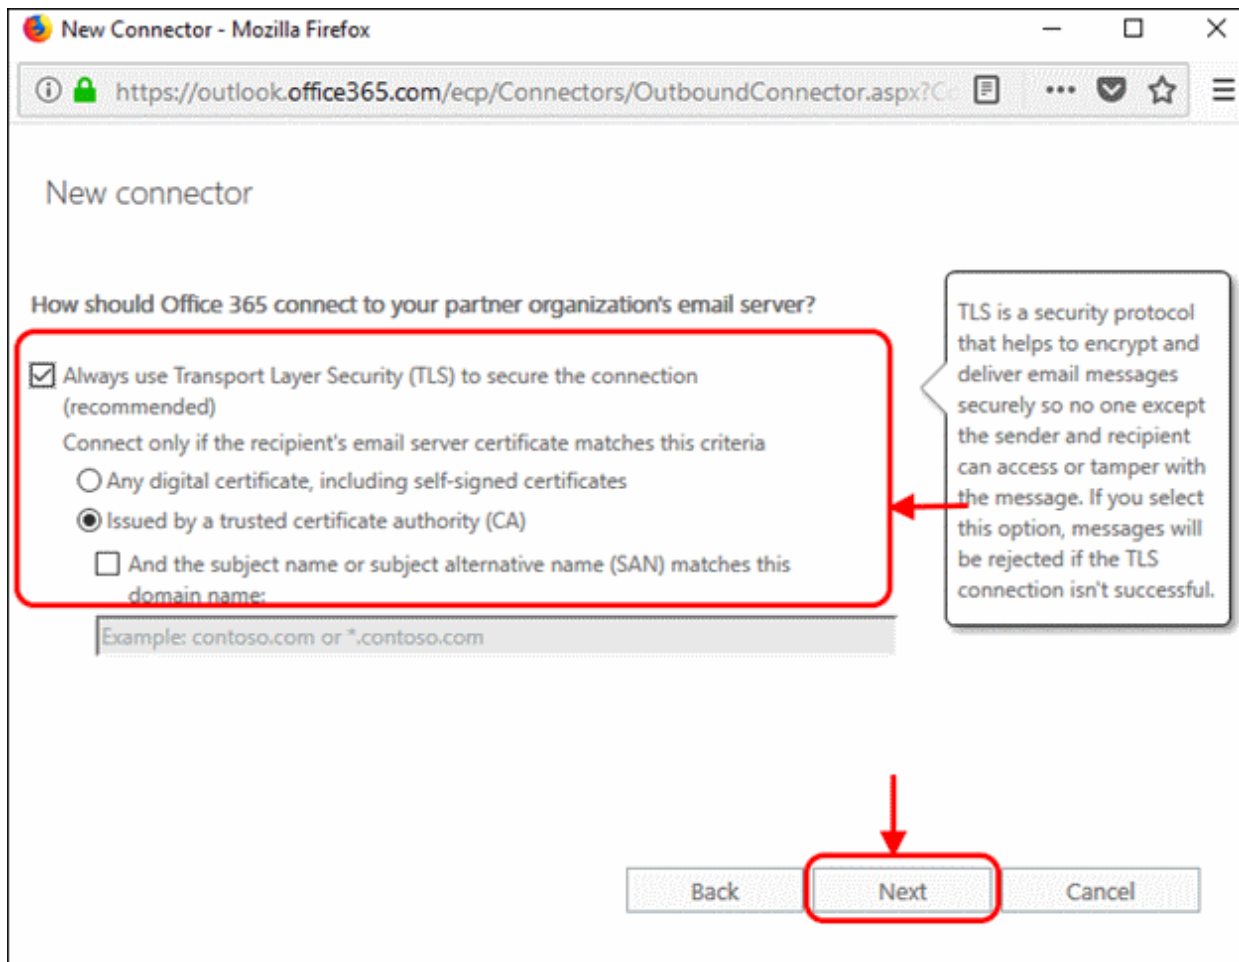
New Connector - Mozilla Firefox

https://outlook.office365.com/ecp/Connectors/OutboundConnector.aspx?C

New connector

How should Office 365 connect to your partner organization's email server?

Always use Transport Layer Security (TLS) to secure the connection (recommended)

Connect only if the recipient's email server certificate matches this criteria

Any digital certificate, including self-signed certificates

Issued by a trusted certificate authority (CA)

And the subject name or subject alternative name (SAN) matches this domain name:

Example: contoso.com or *.contoso.com

TLS is a security protocol that helps to encrypt and deliver email messages securely so no one except the sender and recipient can access or tamper with the message. If you select this option, messages will be rejected if the TLS connection isn't successful.

Back

Next

Cancel